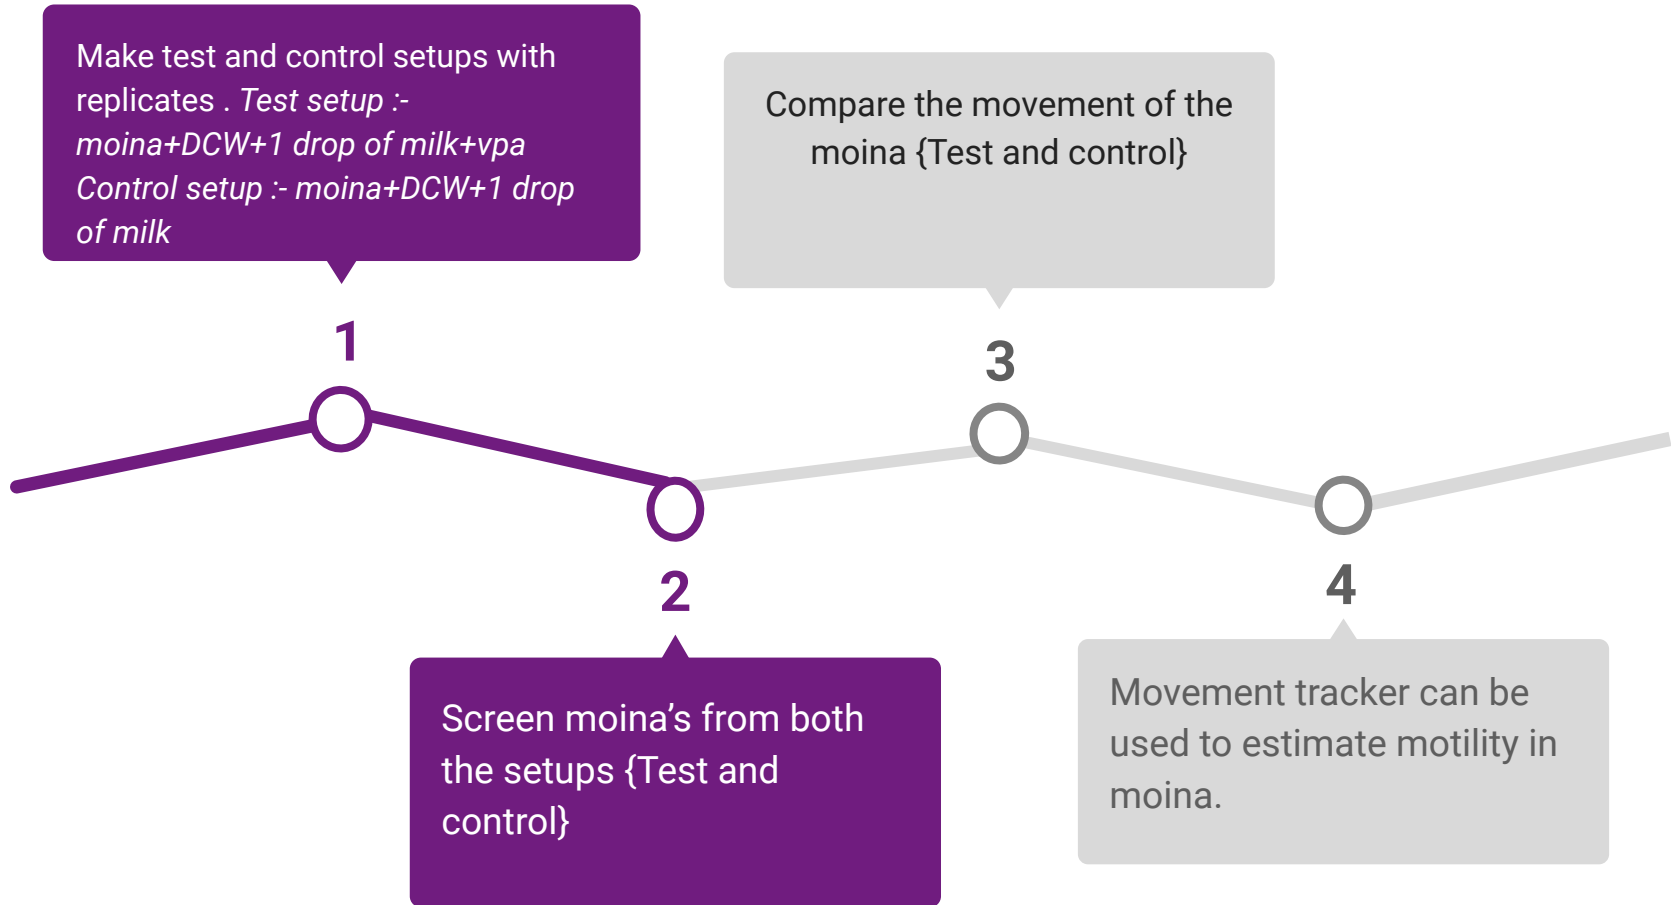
Make test and control setups with replicates . Test setup :- moina+DCW+1 drop of milk+vpa Control setup :- moina+DCW+1 drop of milk

1

Compare the movement of the moina {Test and control}

3

2

Screen moina’s from both the setups {Test and control}

4

Movement tracker can be used to estimate motility in moina.